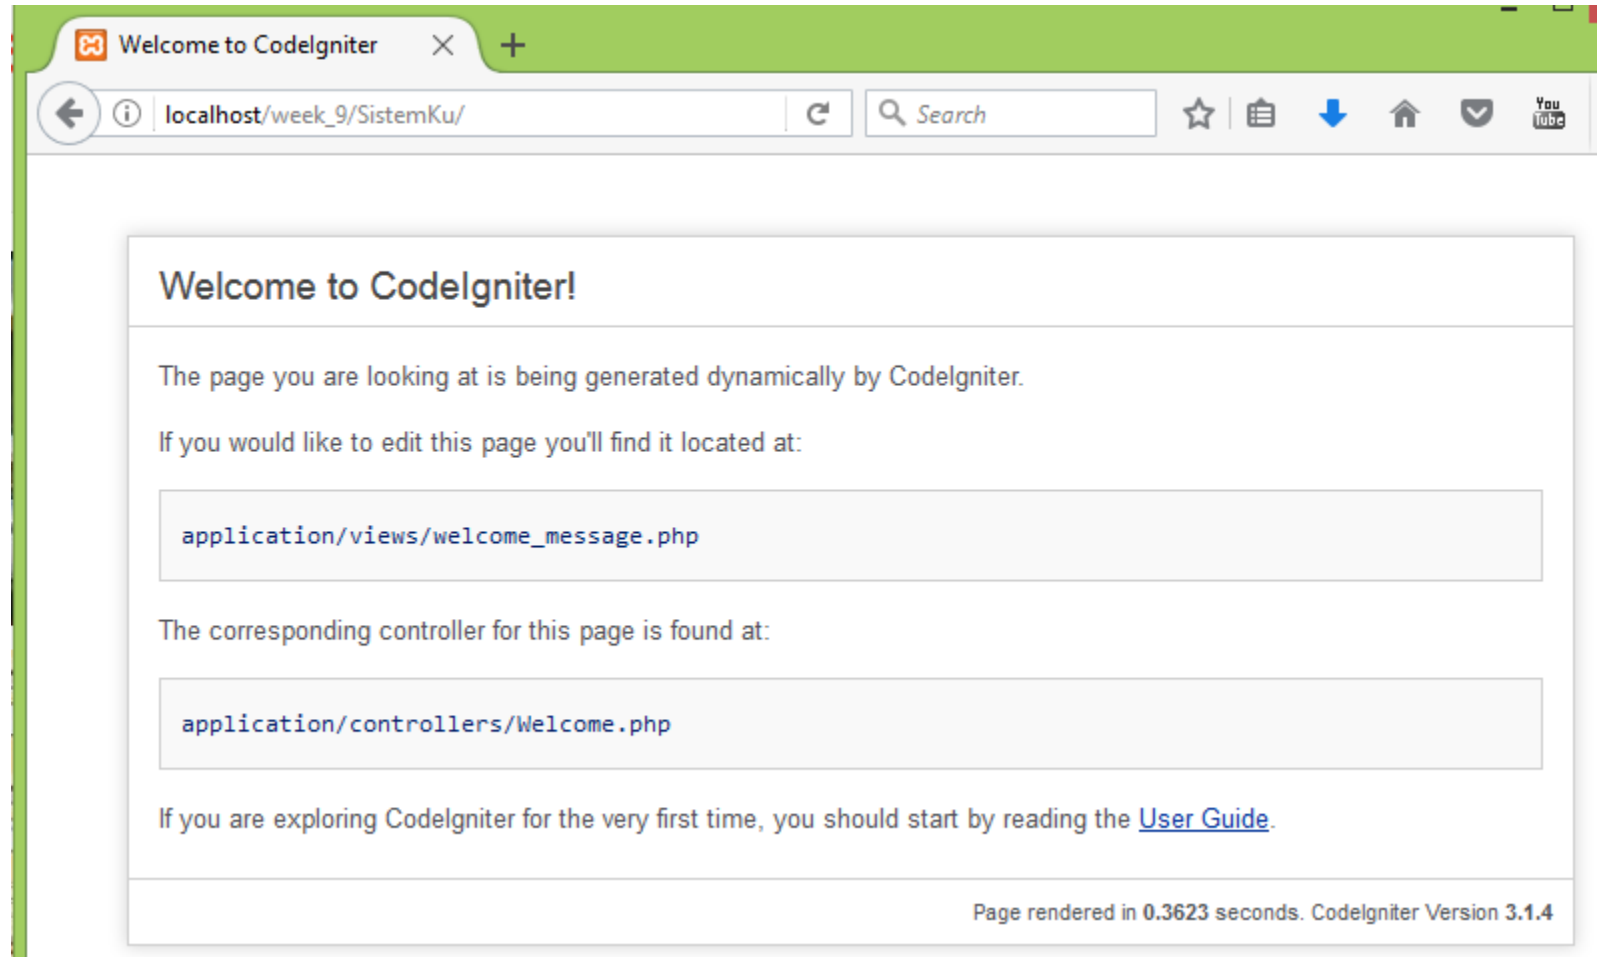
Welcome to CodeIgniter

localhost/week_9/SistemKu/

Search

You Tube

Welcome to CodeIgniter!

The page you are looking at is being generated dynamically by CodeIgniter.

If you would like to edit this page you'll find it located at:

application/views/welcome_message.php

The corresponding controller for this page is found at:

application/controllers/Welcome.php

If you are exploring CodeIgniter for the very first time, you should start by reading the User Guide.

Page rendered in 0.3623 seconds. CodeIgniter Version 3.1.4